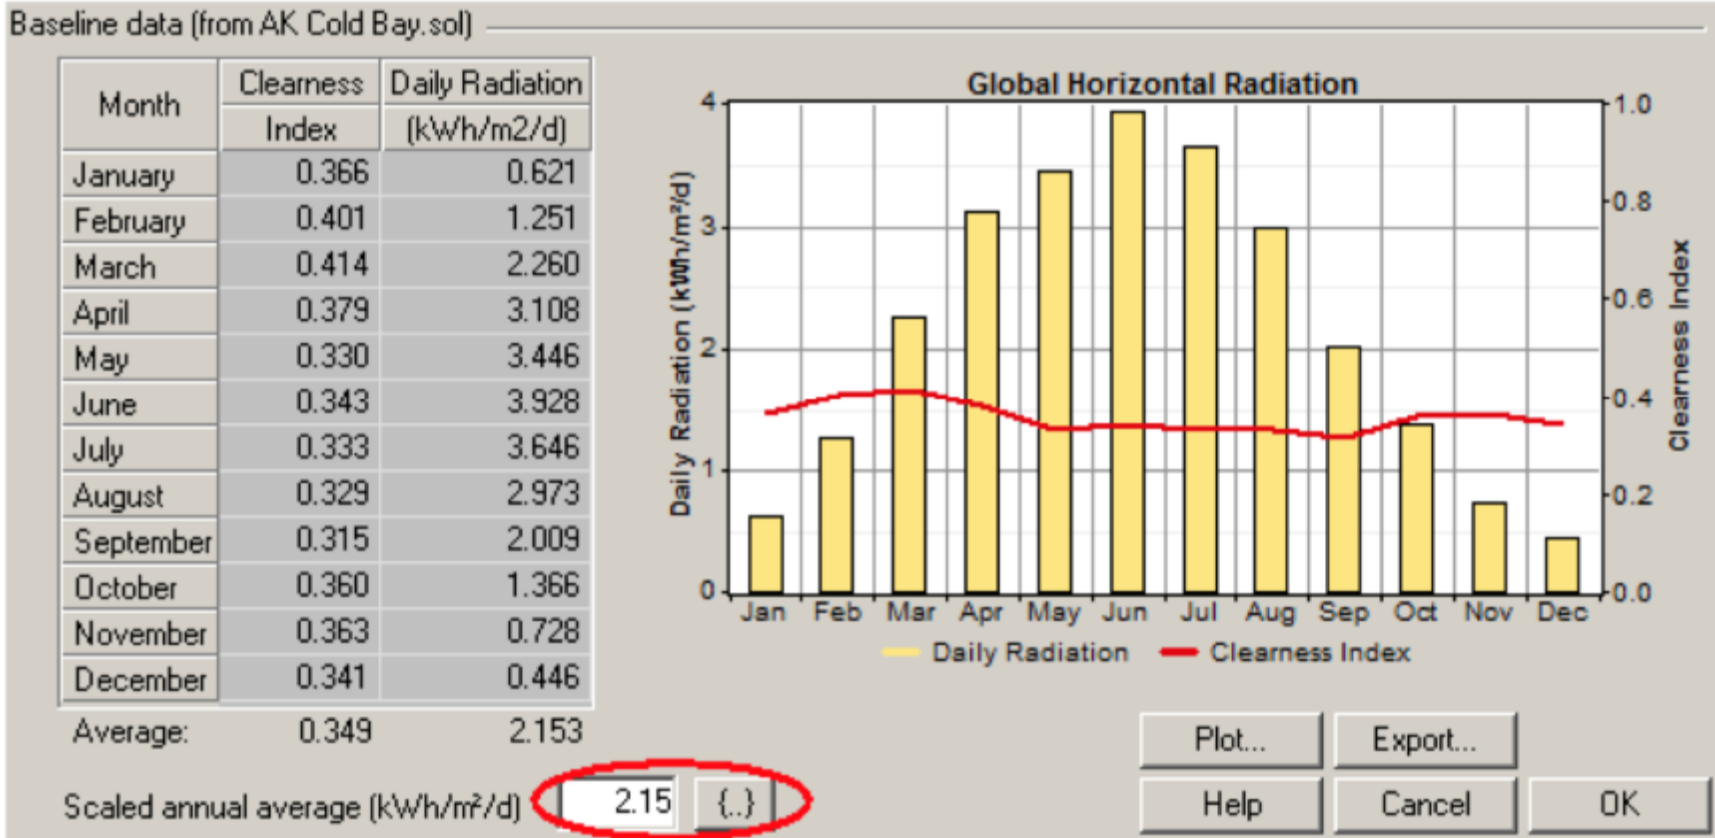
Baseline data (from AK Cold Bay.sol)

| Month | Clearness Index | Daily Radiation (kWh/m2/d) |
|---|---|---|
| January | 0.366 | 0.621 |
| February | 0.401 | 1.251 |
| March | 0.414 | 2.260 |
| April | 0.379 | 3.108 |
| May | 0.330 | 3.446 |
| June | 0.343 | 3.928 |
| July | 0.333 | 3.646 |
| August | 0.329 | 2.973 |
| September | 0.315 | 2.009 |
| October | 0.360 | 1.366 |
| November | 0.363 | 0.728 |
| December | 0.341 | 0.446 |
| Average: | 0.349 | 2.153 |

Global Horizontal Radiation

Daily Radiation (kWh/m²/d)

4
3
2
1
0

1.0
0.8
0.6
0.4
0.2
0.0

Clearness Index

Jan Feb Mar Apr May Jun Jul Aug Sep Oct Nov Dec

Daily Radiation Clearness Index

Scaled annual average (kWh/m²/d) 2.15 {..}

Plot... Export...

Help Cancel OK